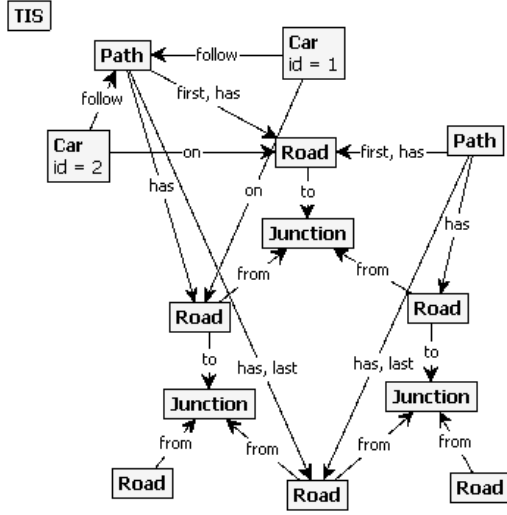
TIS

Path

follow

Car
id = 1

follow

first, has

Car
id = 2

on

Road

first, has

Path

has

on

to

has

Junction

from

from

Road

Road

to

has, last

has, last

to

Junction

Junction

from

from

from

from

Road

Road

Road